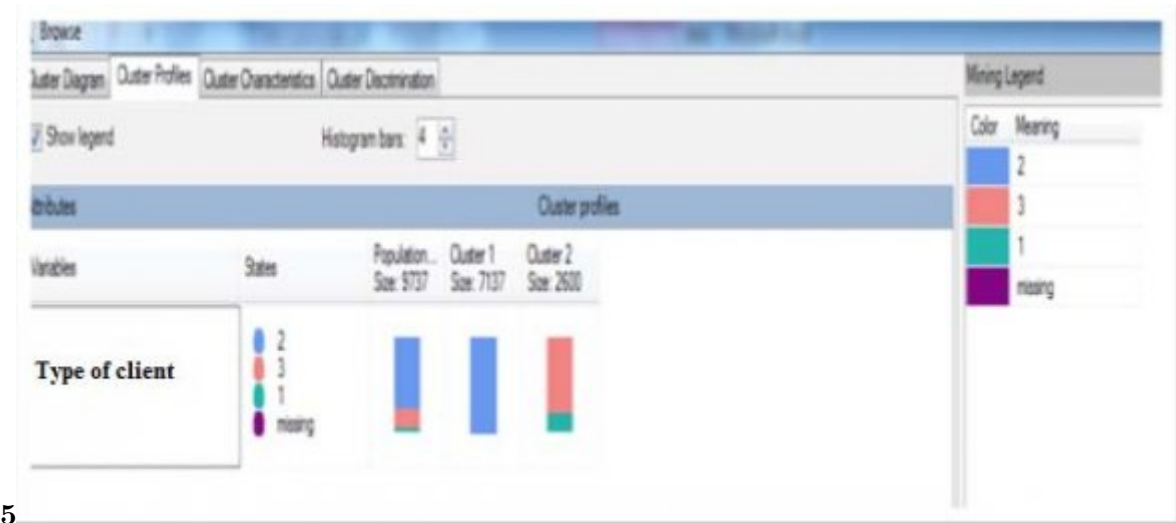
Browse

luster Diagram | Cluster Profiles | Cluster Characteristics | Cluster Discrimination

Show legend

Histogram bars: 4

ttributes

Cluster profiles

Variables

States

Population... Size: 9737

Cluster 1 Size: 7137

Cluster 2 Size: 2600

Type of client

2
3
1
missing

Mining Legend

| Color | Meaning |
|---|---|
| | 2 |
| | 3 |
| | 1 |
| | missing |

5